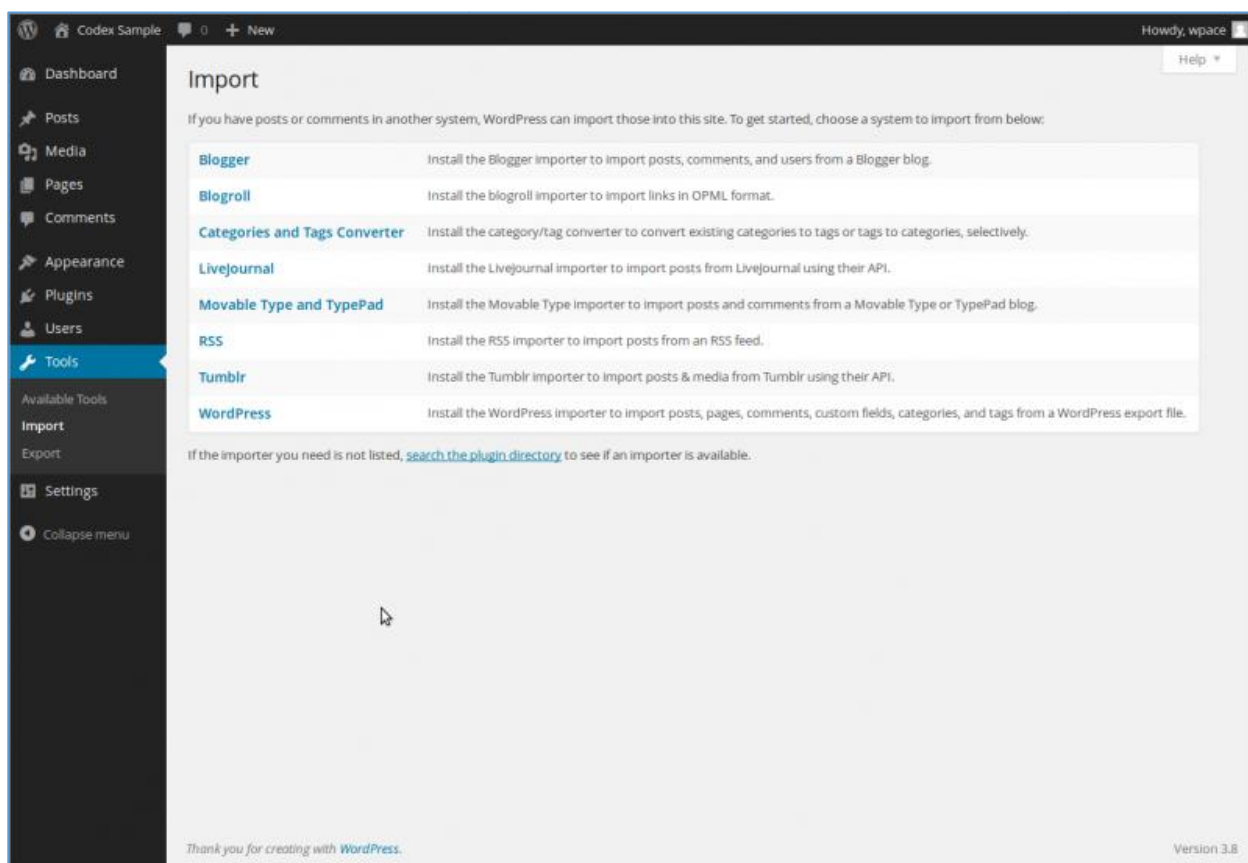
Codex Sample 0 + New

Howdy, wpace

Dashboard
Posts
Media
Pages
Comments
Appearance
Plugins
Users
Tools
Available Tools
Import
Export
Settings
Collapse menu

Help ▾

Import

If you have posts or comments in another system, WordPress can import those into this site. To get started, choose a system to import from below:

| | |
|---|---|
| Blogger | Install the Blogger importer to import posts, comments, and users from a Blogger blog. |
| Blogroll | Install the blogroll importer to import links in OPML format. |
| Categories and Tags Converter | Install the category/tag converter to convert existing categories to tags or tags to categories, selectively. |
| LiveJournal | Install the LiveJournal importer to import posts from LiveJournal using their API. |
| Movable Type and TypePad | Install the Movable Type importer to import posts and comments from a Movable Type or TypePad blog. |
| RSS | Install the RSS importer to import posts from an RSS feed. |
| Tumblr | Install the Tumblr importer to import posts & media from Tumblr using their API. |
| WordPress | Install the WordPress importer to import posts, pages, comments, custom fields, categories, and tags from a WordPress export file. |

If the importer you need is not listed, search the plugin directory to see if an importer is available.

Thank you for creating with WordPress.

Version 3.8